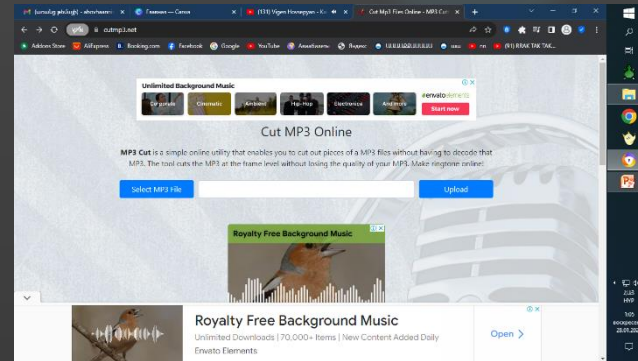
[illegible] | Главная — Canva | (131) Vigen Hovsepyan - Ki | Cut Mp3 Files Online - MP3 Cut | +

cutmp3.net

Addons Store | AliExpress | Booking.com | Facebook | Google | YouTube | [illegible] | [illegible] | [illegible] | (91) RRAK TAK TAK...

Unlimited Background Music
Corporate | Cinematic | Ambient | Hip-Hop | Electronica | And more
envatoelements
Start now

Cut MP3 Online

MP3 Cut is a simple online utility that enables you to cut out pieces of a MP3 files without having to decode that MP3. The tool cuts the MP3 at the frame level without losing the quality of your MP3. Make ringtone online!

Select MP3 File | Upload

Royalty Free Background Music

Royalty Free Background Music
Unlimited Downloads | 70,000+ Items | New Content Added Daily
Envato Elements
Open

2:03
HYE
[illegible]